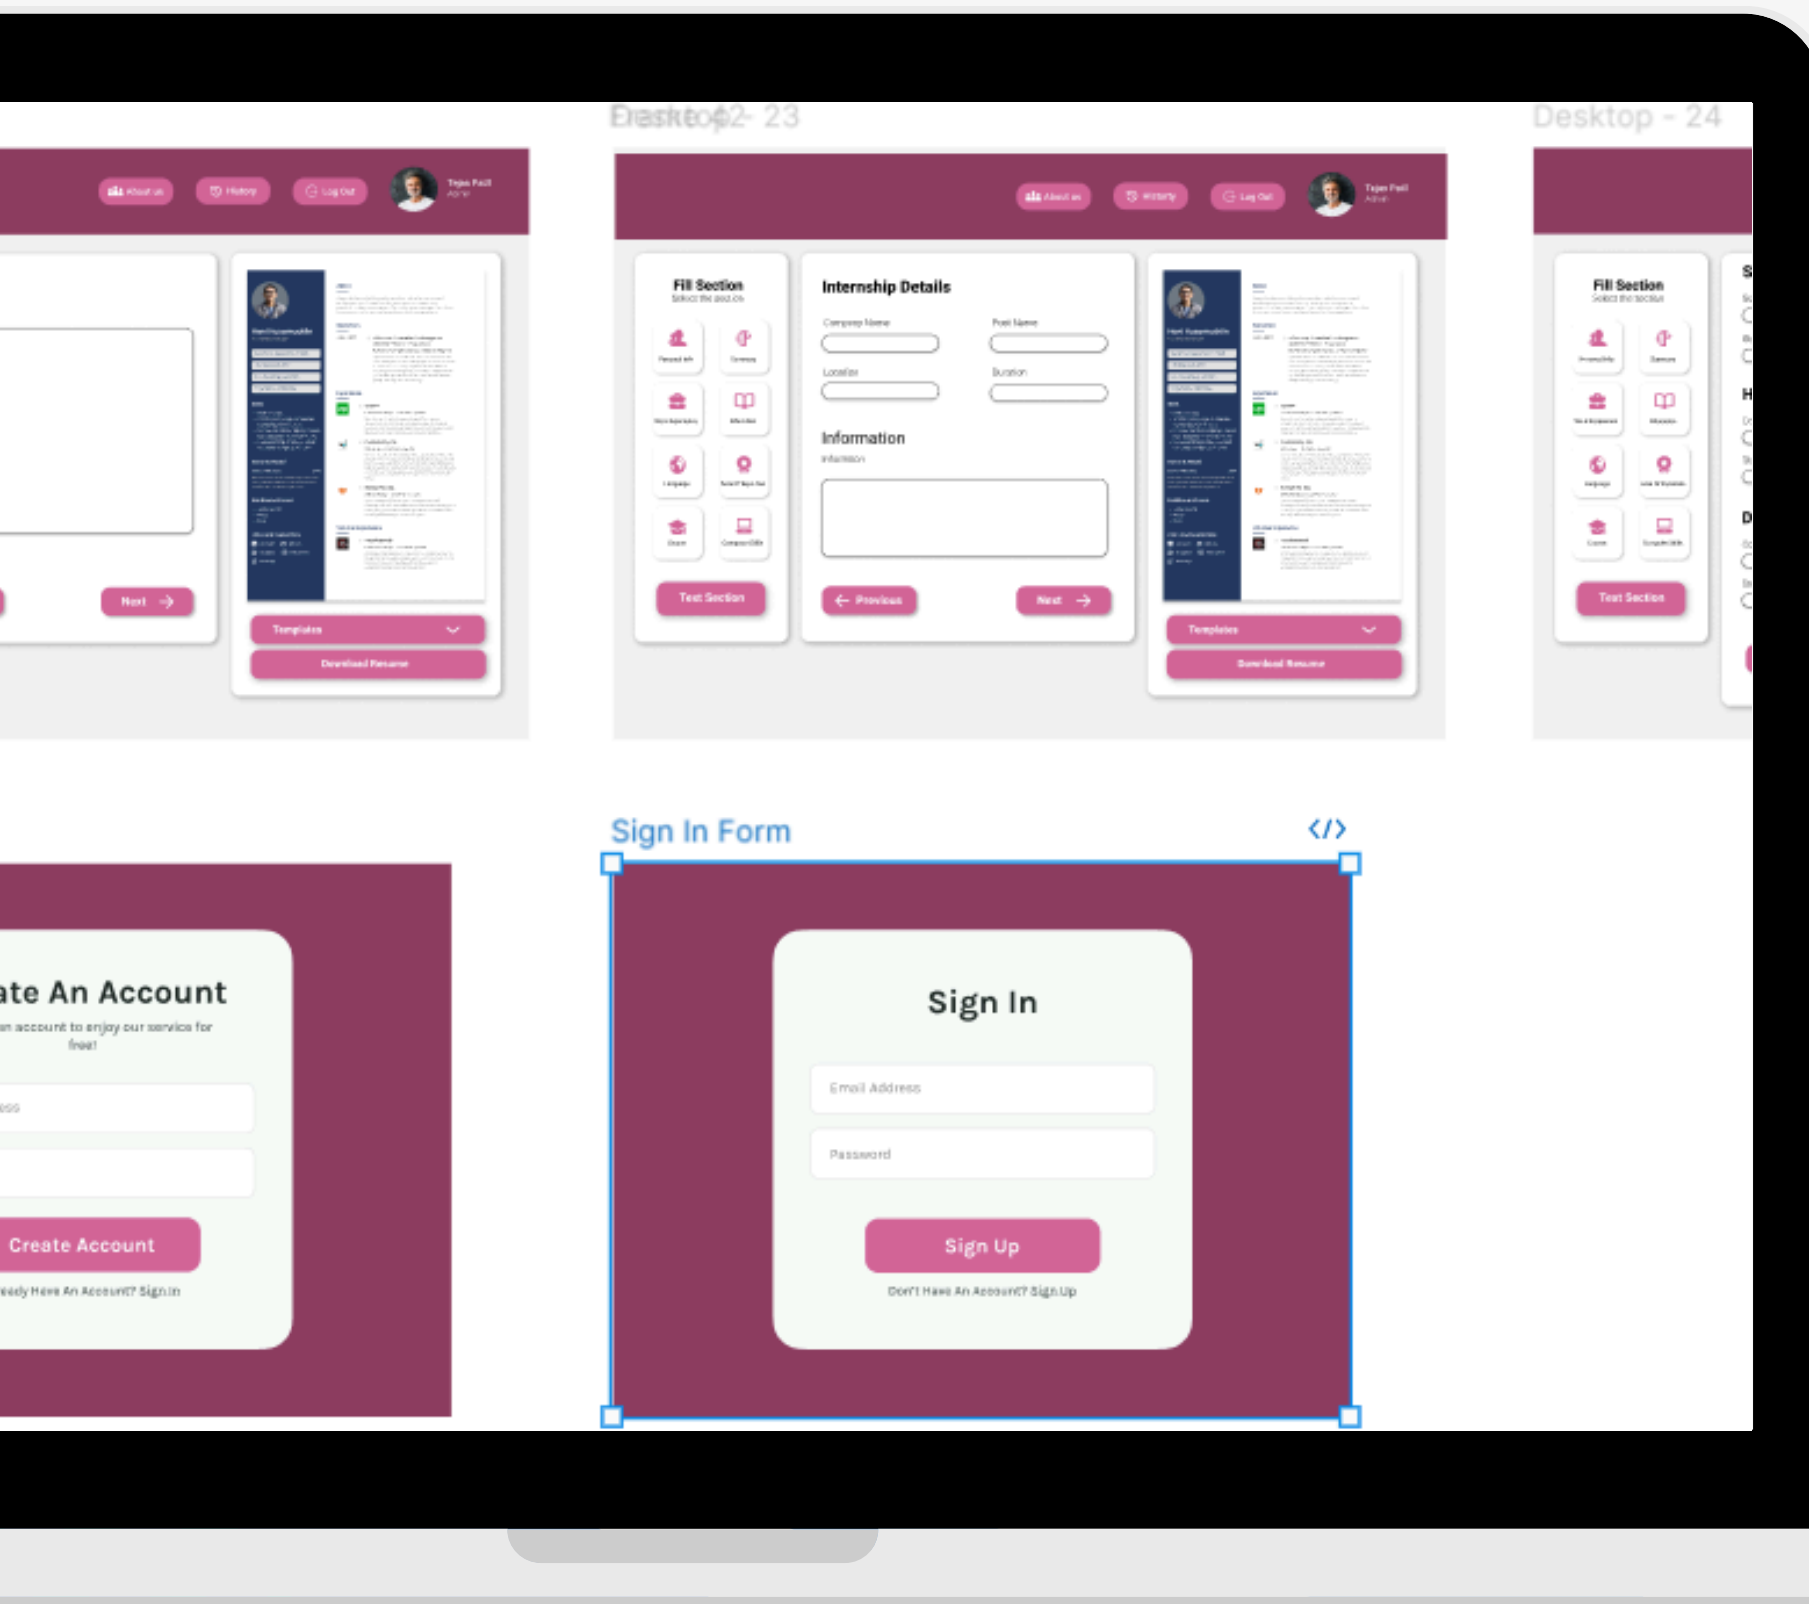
Desktop - 23

Desktop - 24

About us History Log Out Tejas Patil Admin

Next

Templates

Download Resume

About us History Log Out Tejas Patil Admin

Fill Section
Select the section

Test Section

Internship Details

Company Name

Post Name

Location

Duration

Information

Information

Previous

Next

Templates

Download Resume

Fill Section
Select the section

Test Section

Sign In Form

</>

ate An Account

an account to enjoy our service for free!

Create Account

eady Have An Account? Sign In

Sign In

Email Address

Password

Sign Up

Don't Have An Account? Sign Up